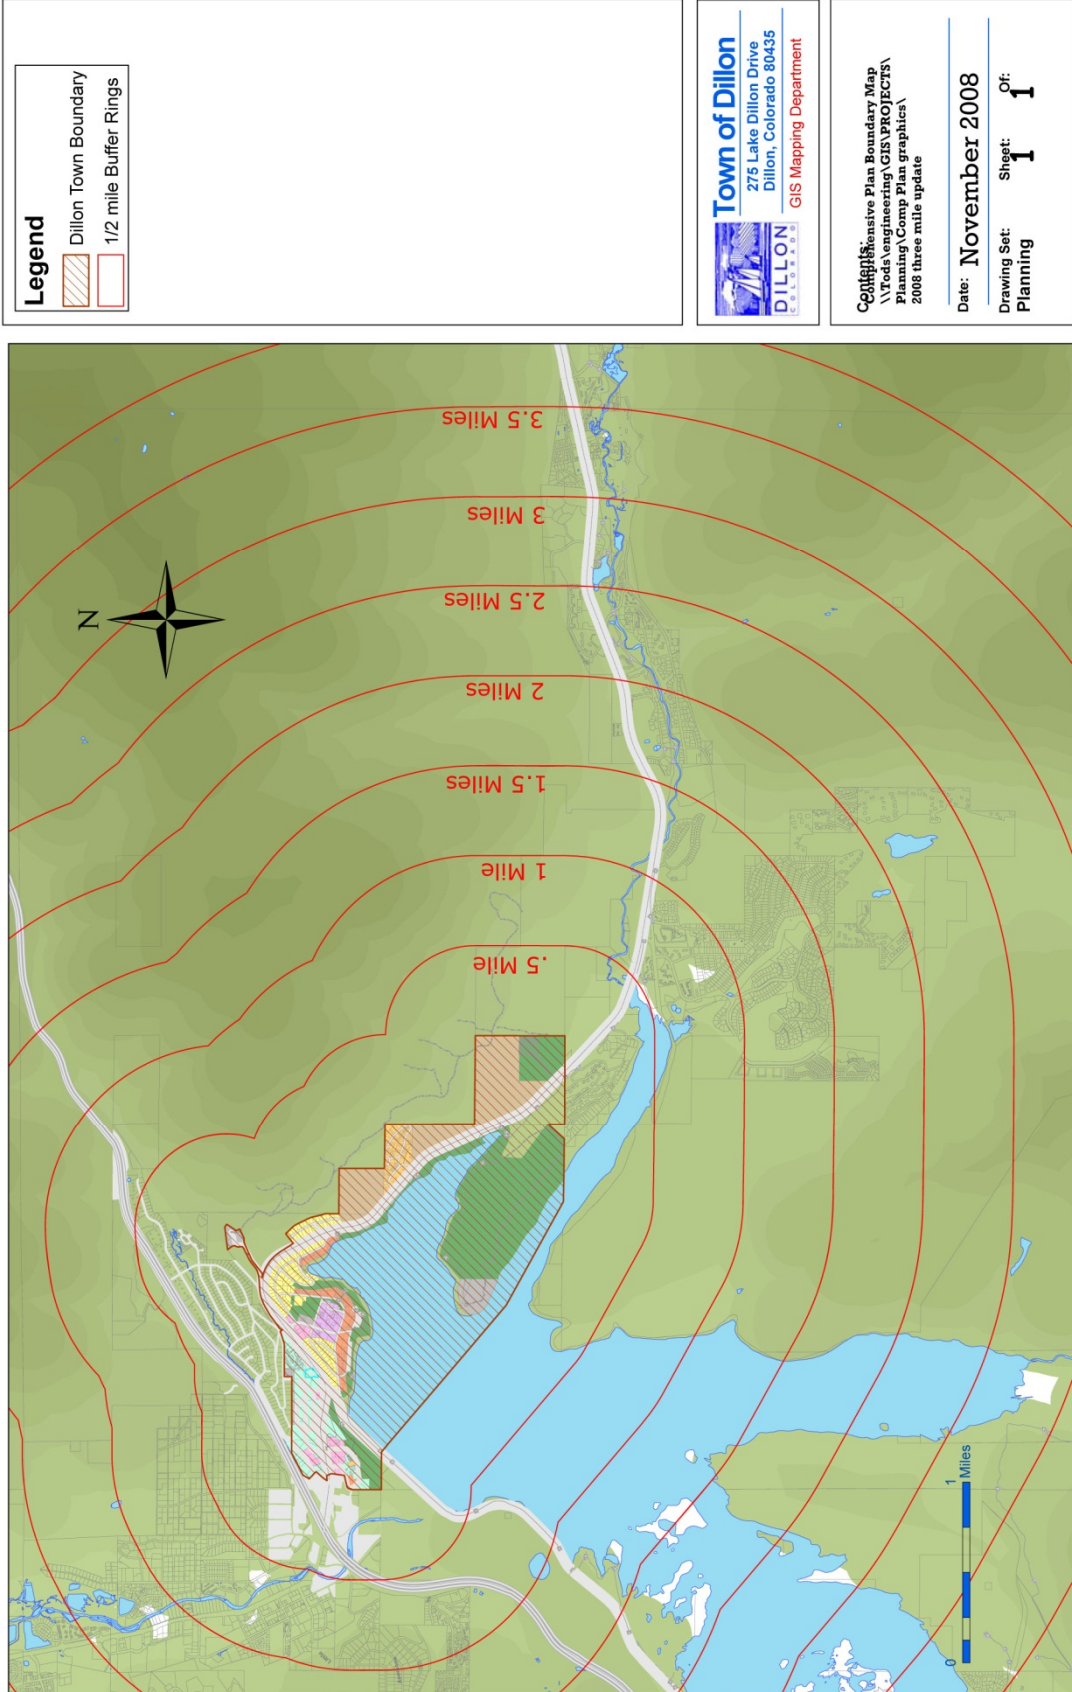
Legend
Dillon Town Boundary
1/2 mile Buffer Rings

Town of Dillon
275 Lake Dillon Drive
Dillon, Colorado 80435
GIS Mapping Department

DILLON
COLORADO

Contents:
Comprehensive Plan Boundary Map
\\Tods\engineering\GIS\PROJECTS\Planning\Comp Plan graphics\2008 three mile update

Date: November 2008

Drawing Set: Planning
Sheet: 1
Of: 1

N

3.5 Miles
3 Miles
2.5 Miles
2 Miles
1.5 Miles
1 Mile
.5 Mile

0
1
Miles